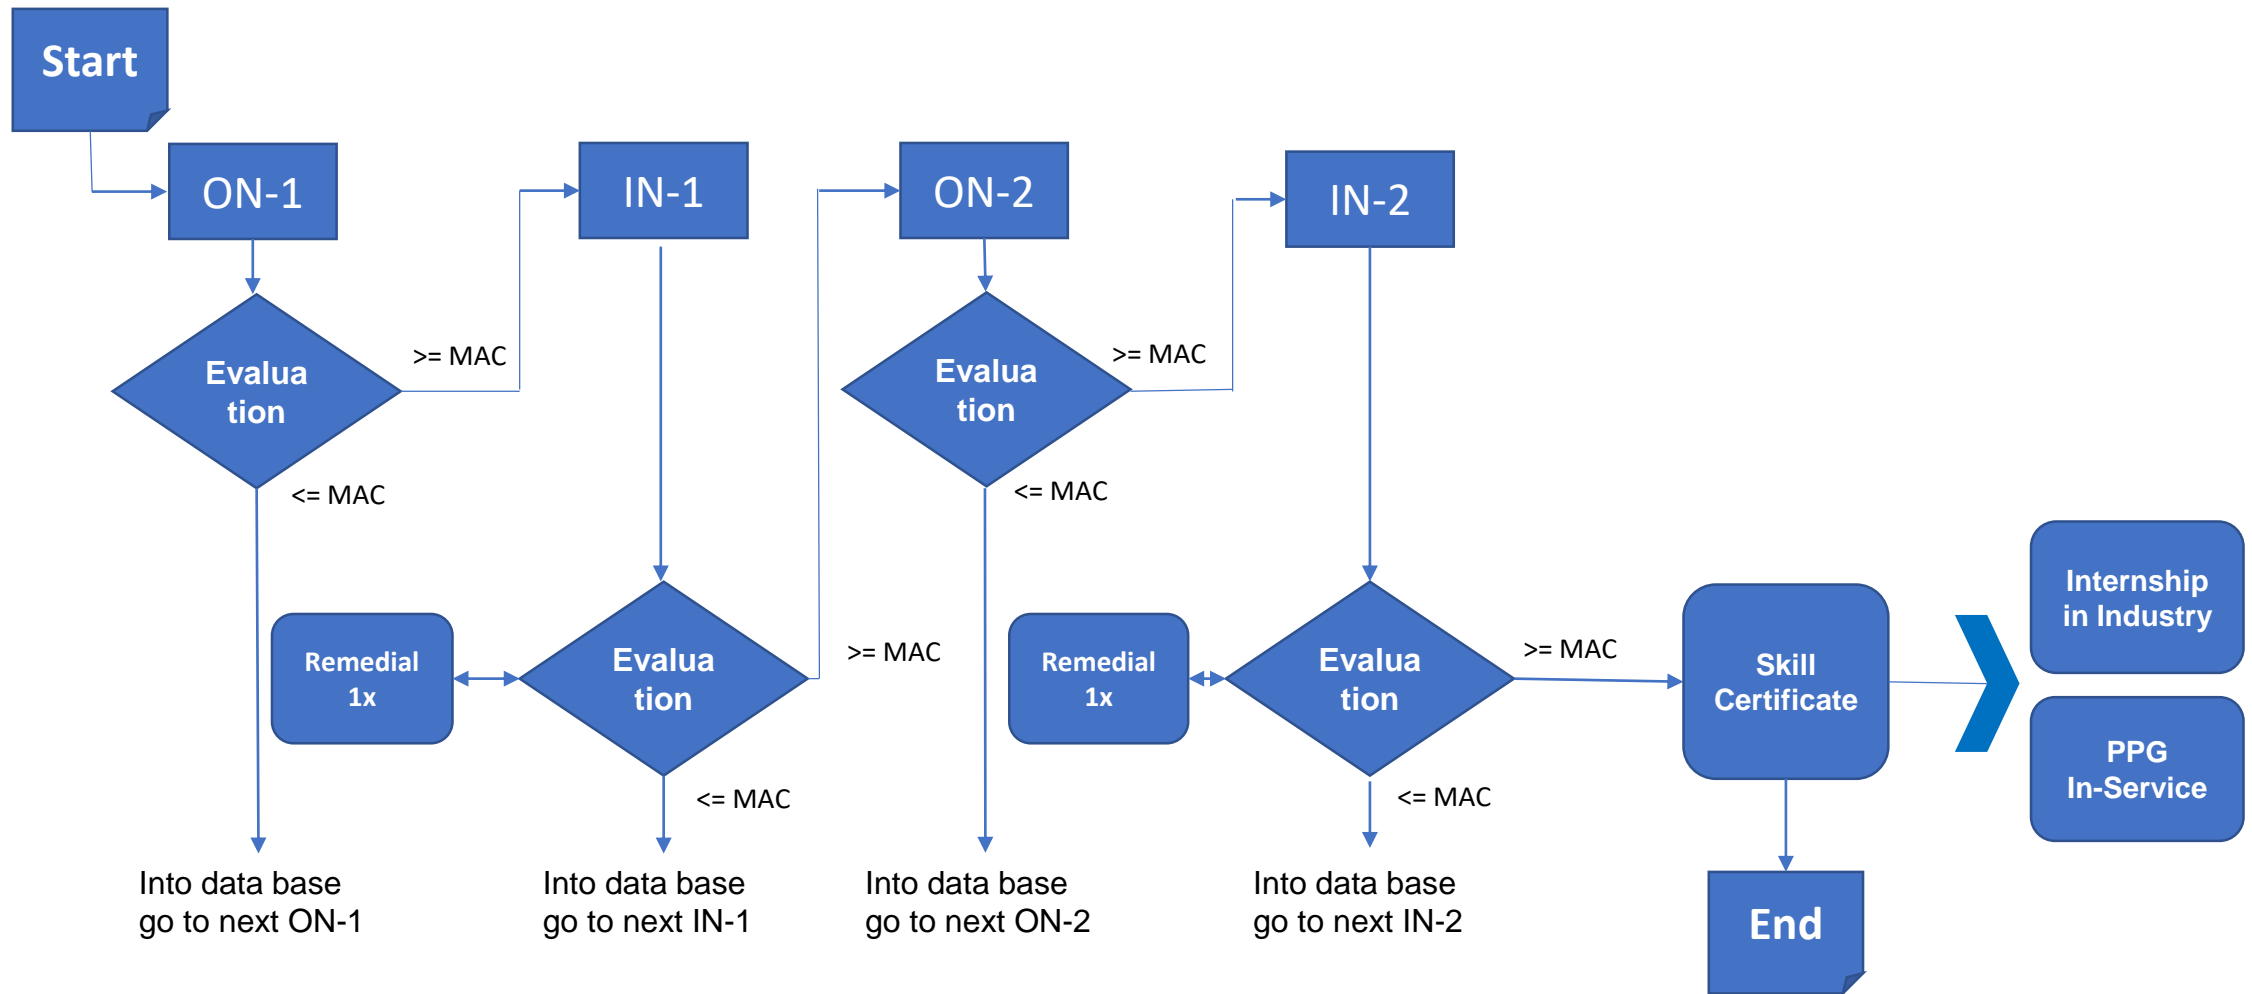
Start

ON-1

IN-1

ON-2

IN-2

Evaluation

>= MAC

<= MAC

Evaluation

>= MAC

<= MAC

Remedial 1x

Evaluation

>= MAC

<= MAC

Remedial 1x

Evaluation

>= MAC

<= MAC

Skill Certificate

Internship in Industry

PPG In-Service

Into data base go to next ON-1

Into data base go to next IN-1

Into data base go to next ON-2

Into data base go to next IN-2

End